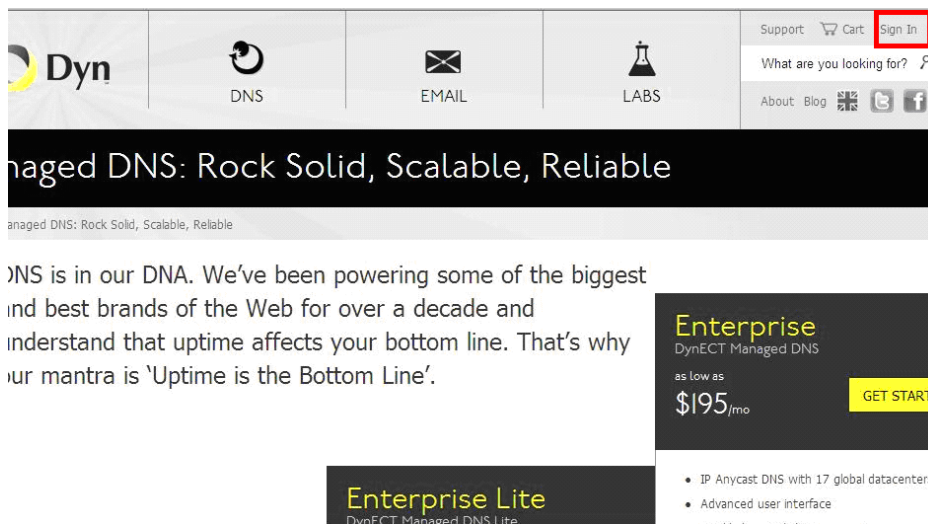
Dyn

DNS

EMAIL

LABS

Support Cart Sign In

What are you looking for?

About Blog

naged DNS: Rock Solid, Scalable, Reliable

anaged DNS: Rock Solid, Scalable, Reliable

DNS is in our DNA. We've been powering some of the biggest ınd best brands of the Web for over a decade and ınderstand that uptime affects your bottom line. That's why ɔur mantra is 'Uptime is the Bottom Line'.

Enterprise
DynECT Managed DNS
as low as
$195/mo
GET START

• IP Anycast DNS with 17 global datacenter
• Advanced user interface

Enterprise Lite
DynECT Managed DNS Lite